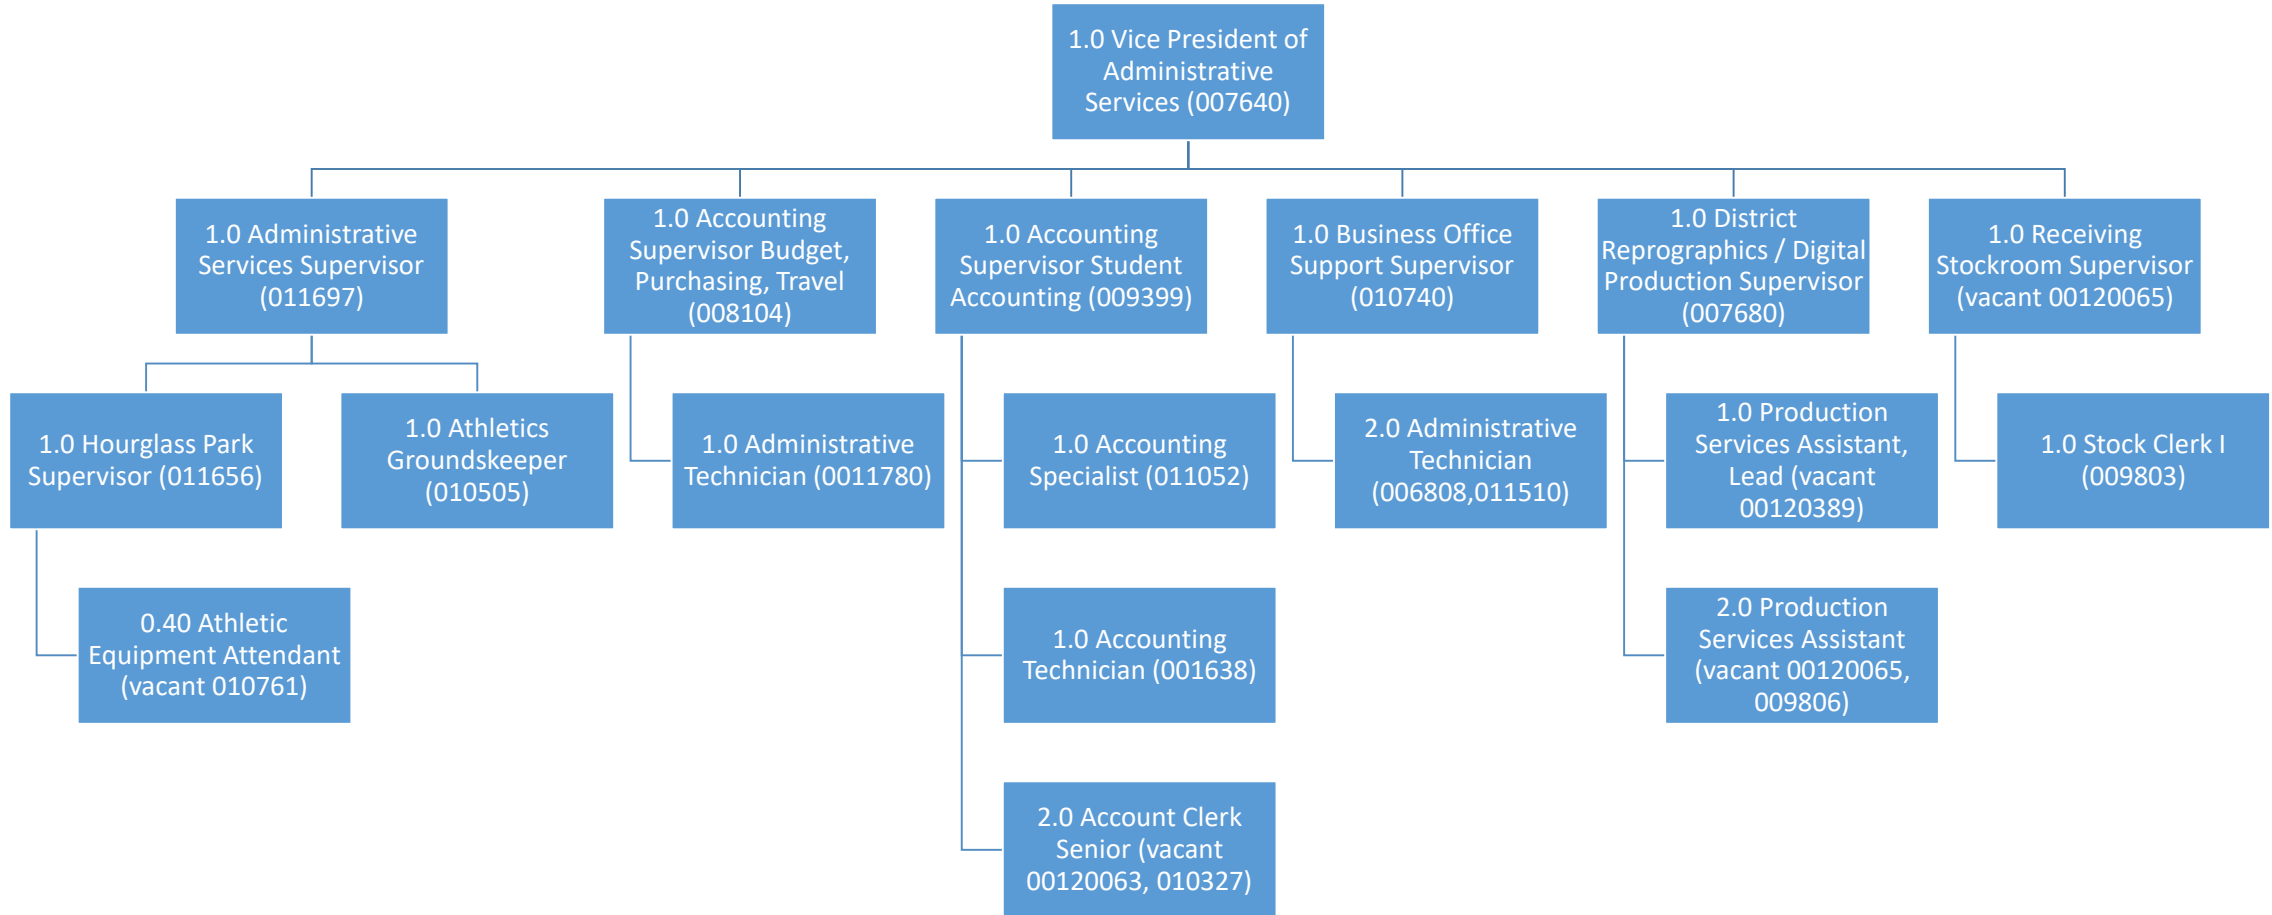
1.0 Vice President of Administrative Services (007640)

1.0 Administrative Services Supervisor (011697)

1.0 Accounting Supervisor Budget, Purchasing, Travel (008104)

1.0 Accounting Supervisor Student Accounting (009399)

1.0 Business Office Support Supervisor (010740)

1.0 District Reprographics / Digital Production Supervisor (007680)

1.0 Receiving Stockroom Supervisor (vacant 00120065)

1.0 Hourglass Park Supervisor (011656)

1.0 Athletics Groundskeeper (010505)

0.40 Athletic Equipment Attendant (vacant 010761)

1.0 Administrative Technician (0011780)

1.0 Accounting Specialist (011052)

1.0 Accounting Technician (001638)

2.0 Account Clerk Senior (vacant 00120063, 010327)

2.0 Administrative Technician (006808,011510)

1.0 Production Services Assistant, Lead (vacant 00120389)

2.0 Production Services Assistant (vacant 00120065, 009806)

1.0 Stock Clerk I (009803)